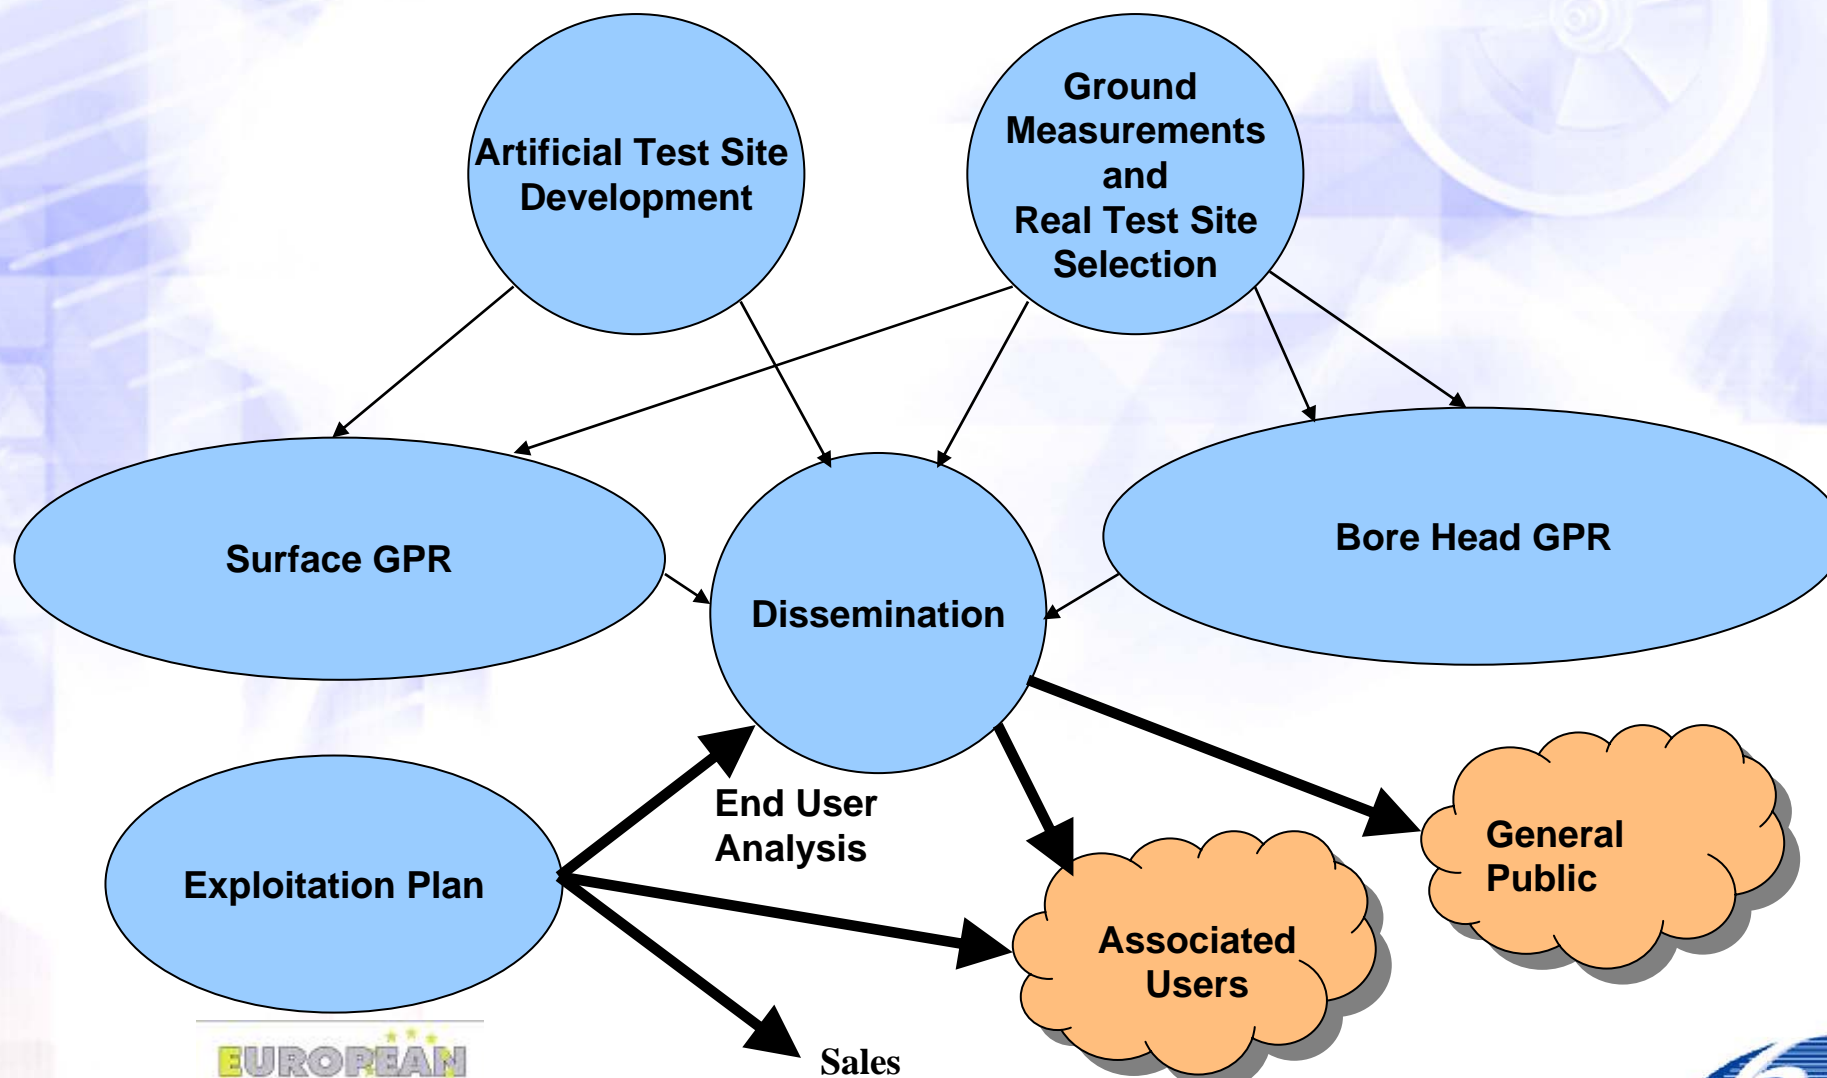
Artificial Test Site Development

Ground Measurements and Real Test Site Selection

Surface GPR

Dissemination

Bore Head GPR

Exploitation Plan

End User Analysis

General Public

Associated Users

Sales

EUROPEAN